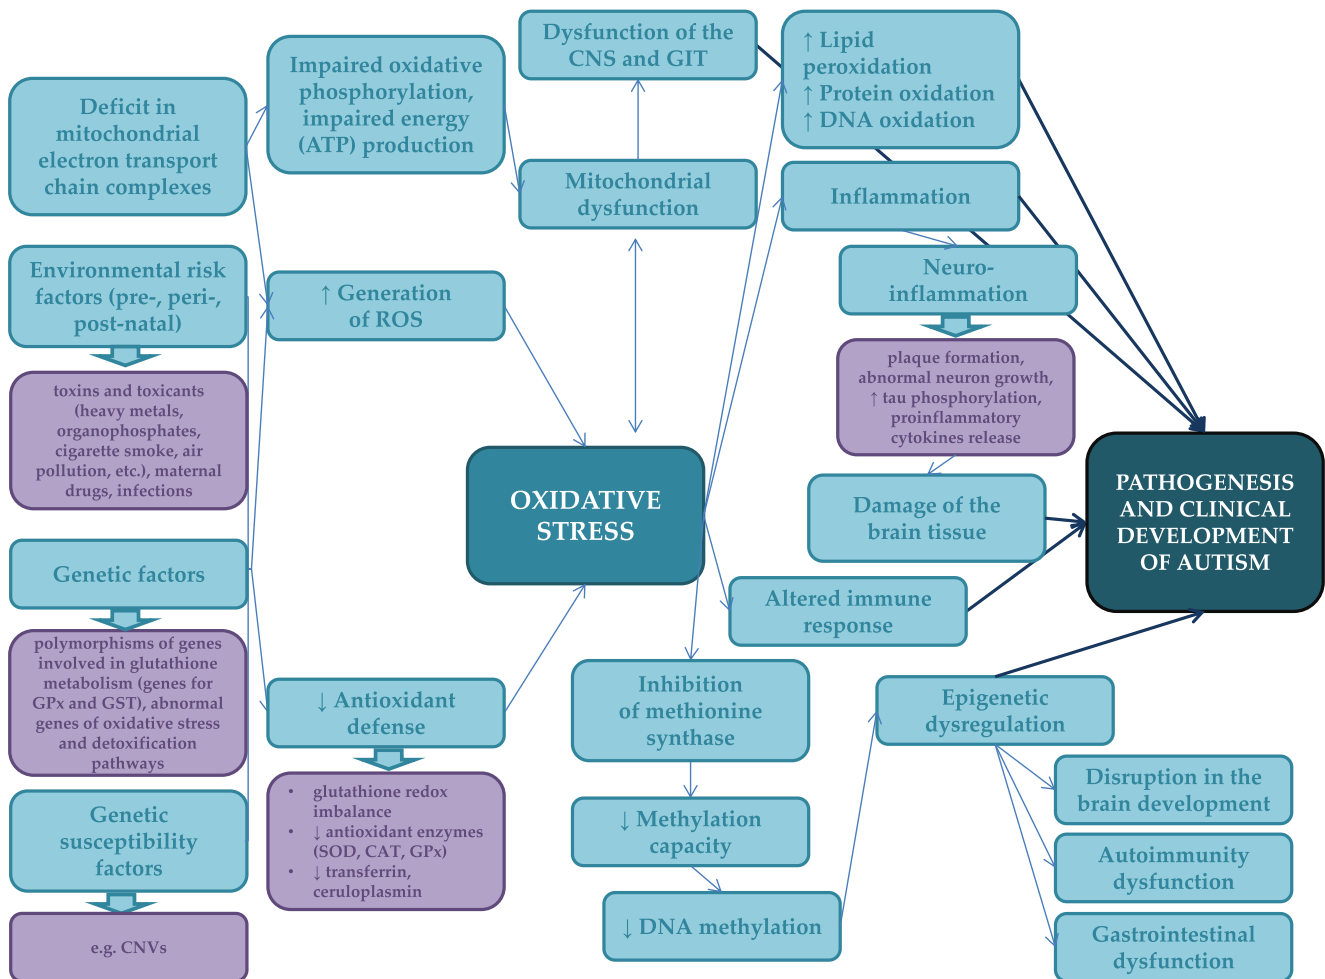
Deficit in mitochondrial electron transport chain complexes

Environmental risk factors (pre-, peri-, post-natal)

toxins and toxicants (heavy metals, organophosphates, cigarette smoke, air pollution, etc.), maternal drugs, infections

Genetic factors

polymorphisms of genes involved in glutathione metabolism (genes for GPx and GST), abnormal genes of oxidative stress and detoxification pathways

Genetic susceptibility factors

e.g. CNVs

Impaired oxidative phosphorylation, impaired energy (ATP) production

↑ Generation of ROS

↓ Antioxidant defense

• glutathione redox imbalance
• ↓ antioxidant enzymes (SOD, CAT, GPx)
• ↓ transferrin, ceruloplasmin

Dysfunction of the CNS and GIT

Mitochondrial dysfunction

OXIDATIVE STRESS

Inhibition of methionine synthase

↓ Methylation capacity

↓ DNA methylation

↑ Lipid peroxidation
↑ Protein oxidation
↑ DNA oxidation

Inflammation

Neuro-inflammation

plaque formation, abnormal neuron growth, ↑ tau phosphorylation, proinflammatory cytokines release

Damage of the brain tissue

Altered immune response

Epigenetic dysregulation

Disruption in the brain development

Autoimmunity dysfunction

Gastrointestinal dysfunction

PATHOGENESIS AND CLINICAL DEVELOPMENT OF AUTISM